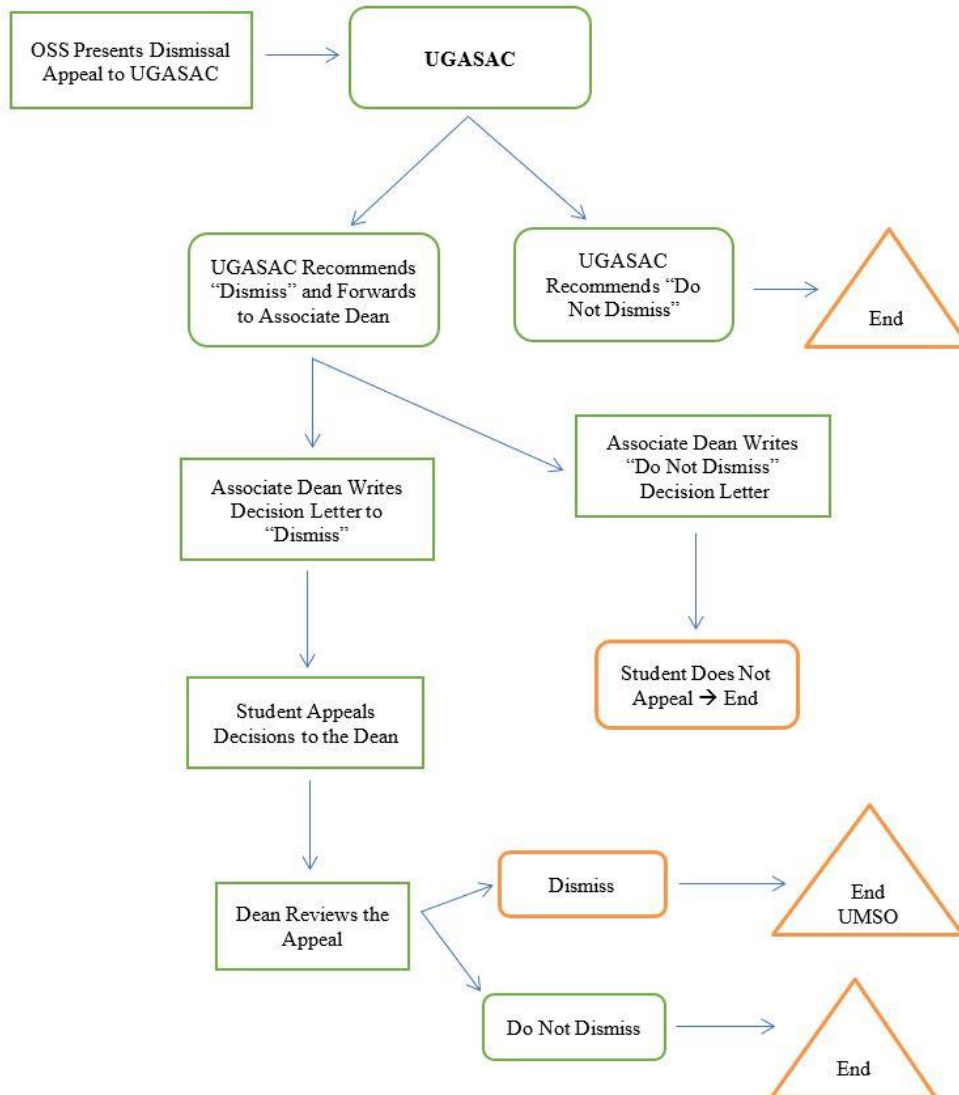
OSS Presents Dismissal Appeal to UGASAC

**UGASAC**

UGASAC Recommends “Dismiss” and Forwards to Associate Dean

UGASAC Recommends “Do Not Dismiss”

End

Associate Dean Writes Decision Letter to “Dismiss”

Associate Dean Writes “Do Not Dismiss” Decision Letter

Student Does Not Appeal → End

Student Appeals Decisions to the Dean

Dean Reviews the Appeal

Dismiss

End UMSO

Do Not Dismiss

End